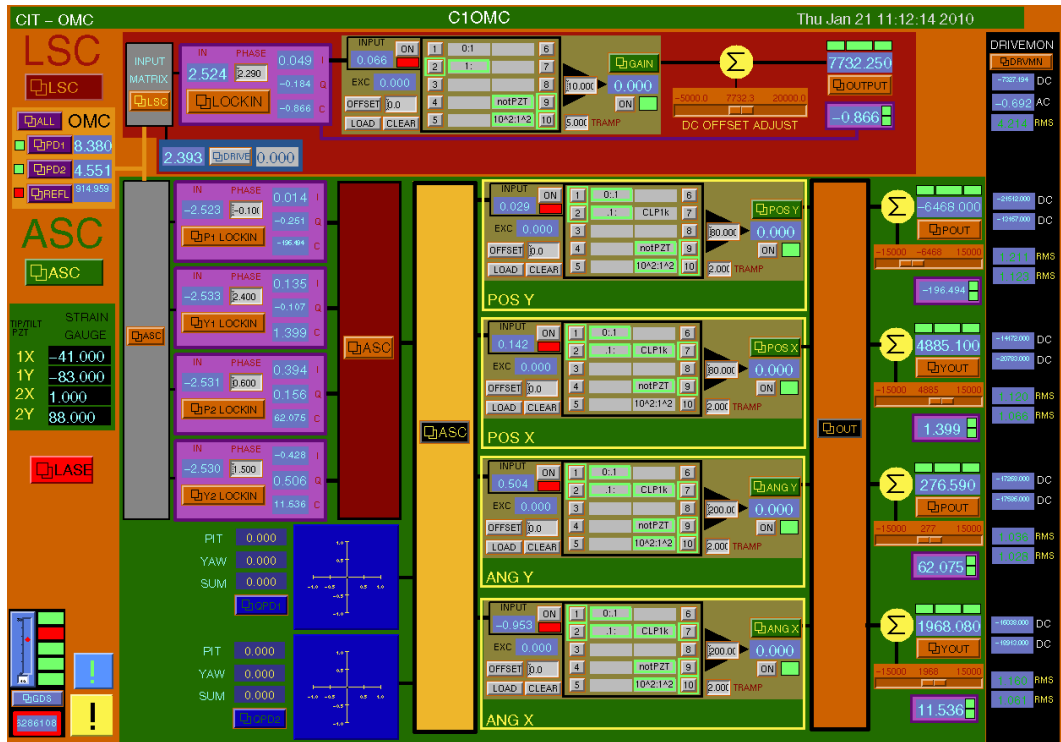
CIT – OMC
C1OMC
Thu Jan 21 11:12:14 2010

LSC
LSC

INPUT MATRIX
LSC

IN PHASE
2.524 2.290
LOCKIN
0.049 I
−0.184 Q
−0.866 C

INPUT
ON
0.066
EXC 0.000
OFFSET 0.0
LOAD CLEAR
1 0:1 6
2 1: 7
3 8
4 notPZT 9
5 10^2:1^2 10
10.000
5.000 TRAMP
GAIN
0.000
ON
−5000.0 7732.3 20000.0
DC OFFSET ADJUST
7732.250
OUTPUT
−0.866

2.393 DRIVE 0.000

ALL OMC
PD1 8.380
PD2 4.551
REFL 914.959

ASC
ASC

TIP/TILT PZT
STRAIN GAUGE
1X −41.000
1Y −83.000
2X 1.000
2Y 88.000

LASE

ASC

IN PHASE
−2.523 −0.100
P1 LOCKIN
0.014 I
−0.251 Q
−196.494 C

IN PHASE
−2.533 2.400
Y1 LOCKIN
0.135 I
−0.107 Q
1.399 C

IN PHASE
−2.531 0.600
P2 LOCKIN
0.394 I
0.156 Q
62.075 C

IN PHASE
−2.530 1.500
Y2 LOCKIN
−0.428 I
0.506 Q
11.536 C

ASC
ASC

PIT 0.000
YAW 0.000
SUM 0.000
QPD1

PIT 0.000
YAW 0.000
SUM 0.000
QPD2

INPUT ON
0.029
EXC 0.000
OFFSET 0.0
LOAD CLEAR
1 0::1 6
2 .1: CLP1k 7
3 8
4 notPZT 9
5 10^2:1^2 10
80.000
2.000 TRAMP
POS Y
0.000
ON
POS Y

INPUT ON
0.142
EXC 0.000
OFFSET 0.0
LOAD CLEAR
1 0::1 6
2 .1: CLP1k 7
3 8
4 notPZT 9
5 10^2:1^2 10
80.000
2.000 TRAMP
POS X
0.000
ON
POS X

INPUT ON
0.504
EXC 0.000
OFFSET 0.0
LOAD CLEAR
1 0::1 6
2 .1: CLP1k 7
3 8
4 notPZT 9
5 10^2:1^2 10
200.00
2.000 TRAMP
ANG Y
0.000
ON
ANG Y

INPUT ON
−0.953
EXC 0.000
OFFSET 0.0
LOAD CLEAR
1 0::1 6
2 .1: CLP1k 7
3 8
4 notPZT 9
5 10^2:1^2 10
200.00
2.000 TRAMP
ANG X
0.000
ON
ANG X

OUT

−6468.000
POUT
−15000 −6468 15000
−196.494

4885.100
YOUT
−15000 4885 15000
1.399

276.590
POUT
−15000 277 15000
62.075

1968.080
YOUT
−15000 1968 15000
11.536

DRIVEMON
DRVMN
−7327.194 DC
−0.692 AC
RMS
−21512.000 DC
−12657.000 DC
RMS
RMS
−14472.000 DC
−20793.000 DC
RMS
RMS
−17259.000 DC
−17586.000 DC
RMS
RMS
−16036.000 DC
−10313.000 DC
RMS
RMS

!
!
GDS
5286108